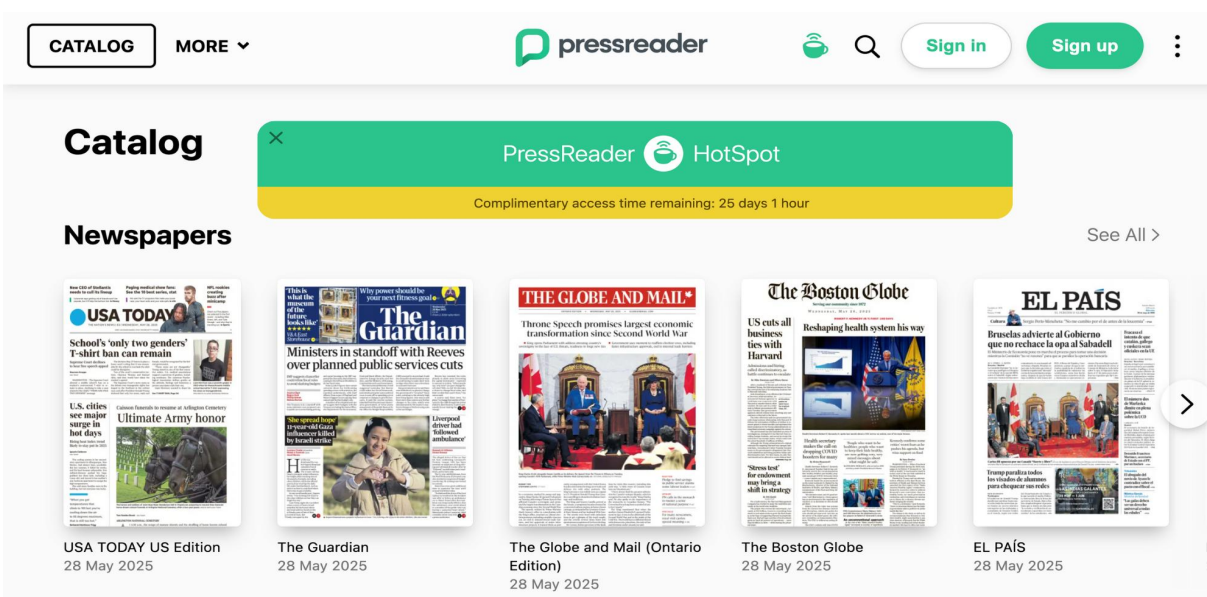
CATALOG MORE

pressreader

Sign in Sign up

Catalog

×

PressReader HotSpot

Complimentary access time remaining: 25 days 1 hour

Newspapers

See All >

USA TODAY

School's 'only two genders' T-shirt ban can remain

U.S. cities see major surge in hot days

Ultimate Army honor

'This is what the museum of the future looks like'

Why power should be your next fitness goal

The Guardian

Ministers in standoff with Reeves over planned public services cuts

'She spread hope' 11-year-old Gaza influencer killed by Israeli strike

Liverpool driver had 'followed ambulance'

THE GLOBE AND MAIL

Throne Speech promises largest economic transformation since Second World War

The Boston Globe

US cuts all business ties with Harvard

Reshaping health system his way

'Stress test' for endowment may bring a shift in strategy

EL PAÍS

Bruselas advierte al Gobierno que no rechace la opa al Sabadell

Trump paraliza todos los visados de alumnos para chequear sus redes

USA TODAY US Edition
28 May 2025

The Guardian
28 May 2025

The Globe and Mail (Ontario Edition)
28 May 2025

The Boston Globe
28 May 2025

EL PAÍS
28 May 2025